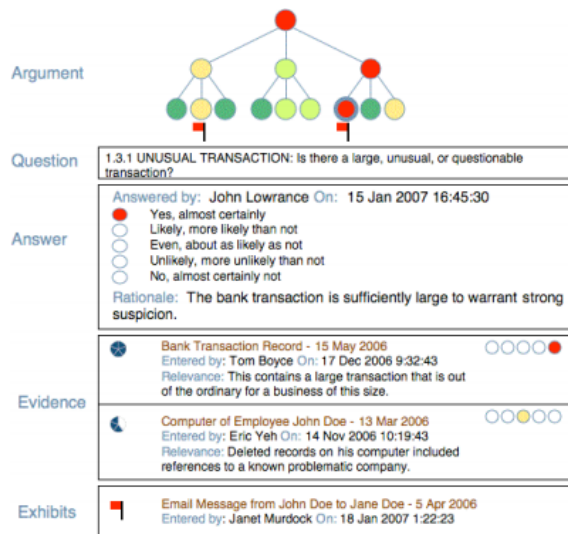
Argument

Question

1.3.1 UNUSUAL TRANSACTION: Is there a large, unusual, or questionable transaction?

Answer

Answered by: John Lowrance On: 15 Jan 2007 16:45:30

Yes, almost certainly
Likely, more likely than not
Even, about as likely as not
Unlikely, more unlikely than not
No, almost certainly not

Rationale: The bank transaction is sufficiently large to warrant strong suspicion.

Evidence

Bank Transaction Record - 15 May 2006
Entered by: Tom Boyce On: 17 Dec 2006 9:32:43
Relevance: This contains a large transaction that is out of the ordinary for a business of this size.

Computer of Employee John Doe - 13 Mar 2006
Entered by: Eric Yeh On: 14 Nov 2006 10:19:43
Relevance: Deleted records on his computer included references to a known problematic company.

Exhibits

Email Message from John Doe to Jane Doe - 5 Apr 2006
Entered by: Janet Murdock On: 18 Jan 2007 1:22:23